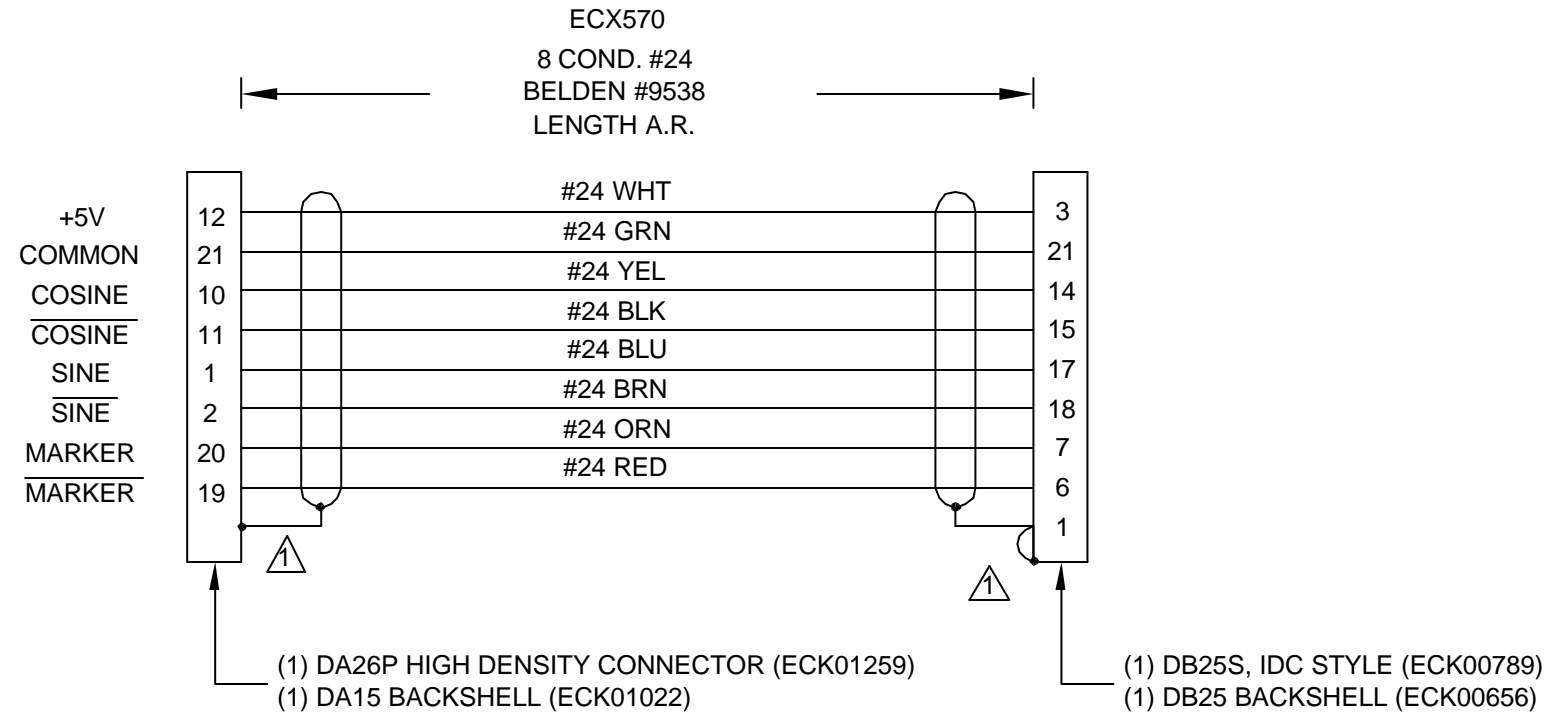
ECX570
8 COND. #24
BELDEN #9538
LENGTH A.R.

| | | | |
|---|---|---|---|
| +5V | 12 | #24 WHT | 3 |
| COMMON | 21 | #24 GRN | 21 |
| COSINE | 10 | #24 YEL | 14 |
| $\overline{\text{COSINE}}$ | 11 | #24 BLK | 15 |
| SINE | 1 | #24 BLU | 17 |
| $\overline{\text{SINE}}$ | 2 | #24 BRN | 18 |
| MARKER | 20 | #24 ORN | 7 |
| $\overline{\text{MARKER}}$ | 19 | #24 RED | 6 |
| | | | 1 |

1

1

(1) DA26P HIGH DENSITY CONNECTOR (ECK01259)
(1) DA15 BACKSHELL (ECK01022)

(1) DB25S, IDC STYLE (ECK00789)
(1) DB25 BACKSHELL (ECK00656)